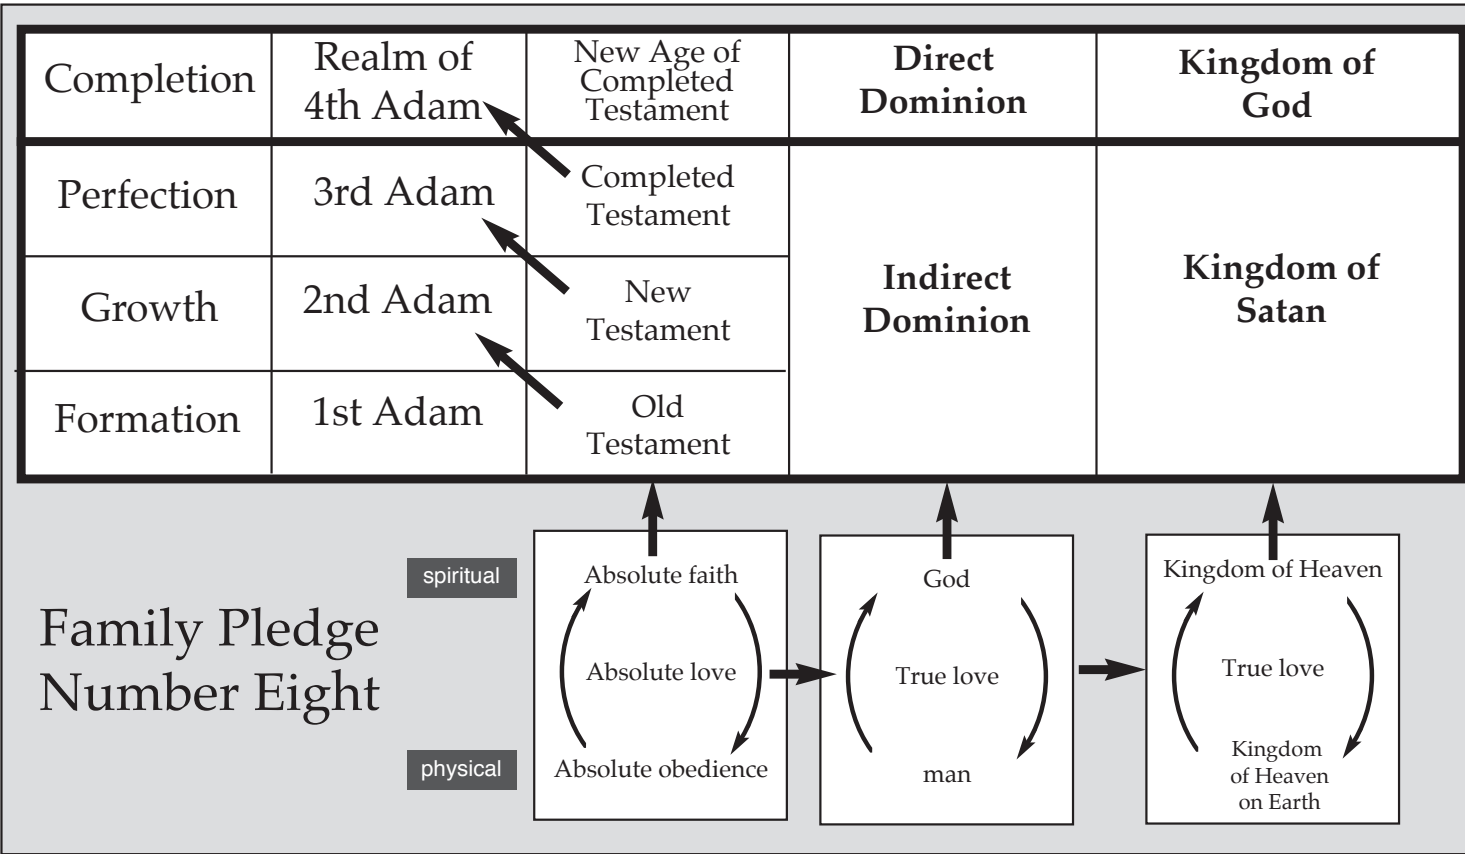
| Completion | Realm of 4th Adam | New Age of Completed Testament | Direct Dominion | Kingdom of God |
|---|---|---|---|---|
| Perfection | 3rd Adam | Completed Testament | Indirect Dominion | Kingdom of Satan |
| Growth | 2nd Adam | New Testament | | |
| Formation | 1st Adam | Old Testament | | |

spiritual

physical

Family Pledge Number Eight

Absolute faith

Absolute love

Absolute obedience

God

True love

man

Kingdom of Heaven

True love

Kingdom of Heaven on Earth